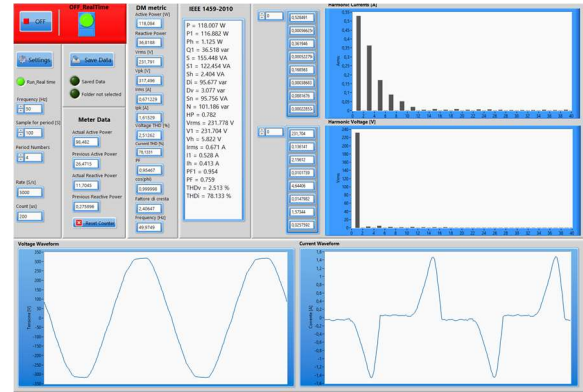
OFF

OFF_RealTime

Settings

Run_Real time

Frequency [Hz]
50

Sample for period [S]
100

Period Numbers
4

Rate [S/s]
5000

Count [as]
200

Save Data

Saved Data

Folder not selected

Meter Data

Actual Active Power
96.462

Previous Active Power
26.4713

Actual Reactive Power
11.7045

Previous Reactive Power
0.275898

Reset Counter

DM metric

Active Power [W]
118.084

Reactive Power
36.8188

Vrms [V]
231.791

Vpk [V]
317.498

Irms [A]
0.671229

Ipk [A]
1.61028

Voltage THD [%]
2.51262

Current THD [%]
78.1331

PF
0.95467

cos(phi)
0.999998

Fattore di cresta
2.40647

Frequency [Hz]
49.9749

IEEE 1459-2010

P = 118.007 W
P1 = 116.882 W
Ph = 1.125 W
Q1 = 36.518 var
S = 155.448 VA
S1 = 122.454 VA
Sh = 2.404 VA
Di = 95.677 var
Dv = 3.077 var
Sn = 95.756 VA
N = 101.186 var
HP = 0.782
Vrms = 231.778 V
V1 = 231.704 V
Vh = 5.822 V
Irms = 0.671 A
I1 = 0.528 A
Ih = 0.413 A
PF1 = 0.954
PF = 0.759
THDv = 2.513 %
THDi = 78.133 %

0
0.528481
0.00096629
0.387846
0.00052276
0.198965
0.00038865
0.102385
0.00023856

0
231.704
0.156141
2.19932
0.00101735
4.64406
0.0147682
1.57344
0.0257592

Harmonic Currents (A)

Harmonic Voltage (V)

Voltage Waveform

Current Waveform